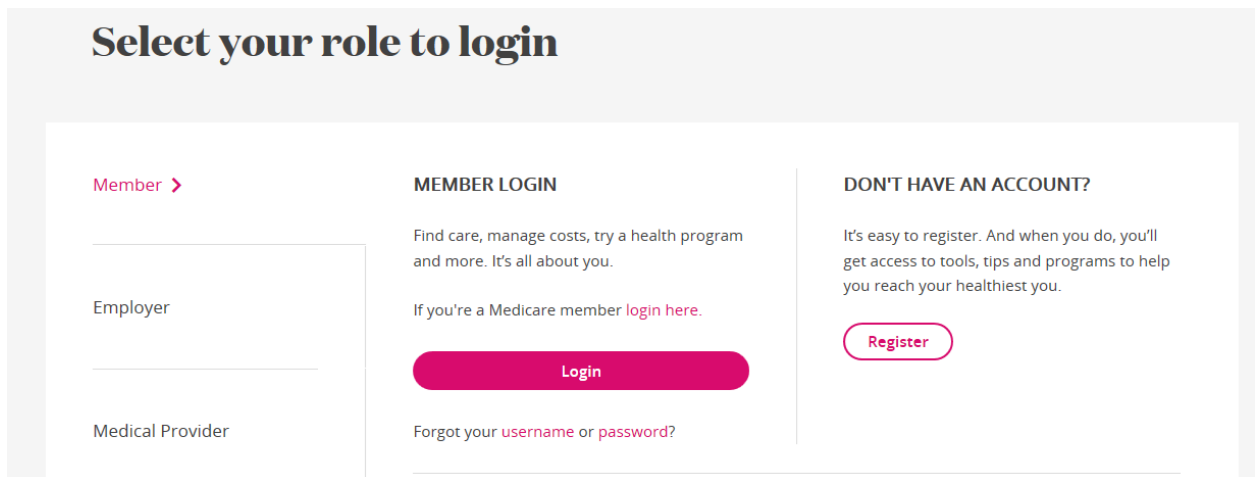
Select your role to login

Member

Employer

Medical Provider

MEMBER LOGIN

Find care, manage costs, try a health program and more. It’s all about you.

If you're a Medicare member login here.

Login

Forgot your username or password?

DON'T HAVE AN ACCOUNT?

It’s easy to register. And when you do, you’ll get access to tools, tips and programs to help you reach your healthiest you.

Register